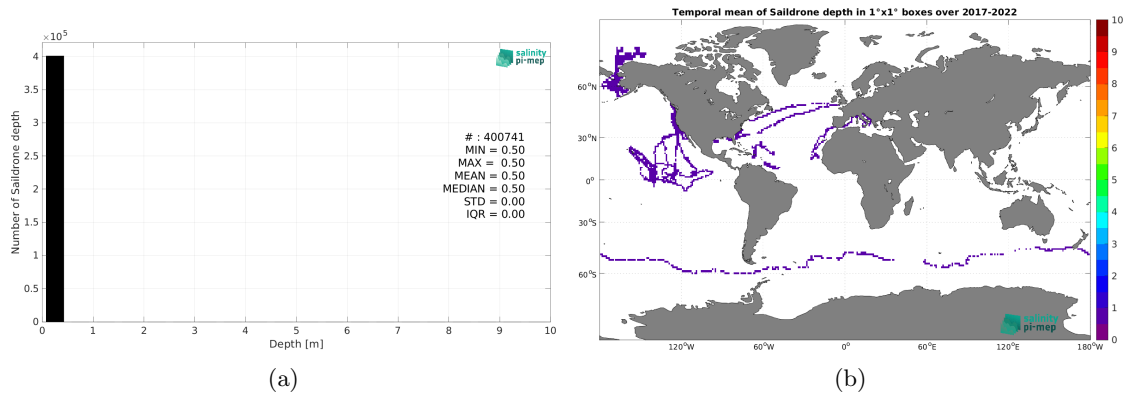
$\times 10^5$
4
3.5
3
2.5
2
1.5
1
0.5
0
Number of Saildrone depth
salinity pi-mep
# : 400741
MIN = 0.50
MAX = 0.50
MEAN = 0.50
MEDIAN = 0.50
STD = 0.00
IQR = 0.00
0 1 2 3 4 5 6 7 8 9 10
Depth [m]
(a)

Temporal mean of Saildrone depth in 1°x1° boxes over 2017-2022
60°N
30°N
0°
30°S
60°S
120°W 60°W 0° 60°E 120°E 180°W
salinity pi-mep
10
9
8
7
6
5
4
3
2
1
0
(b)